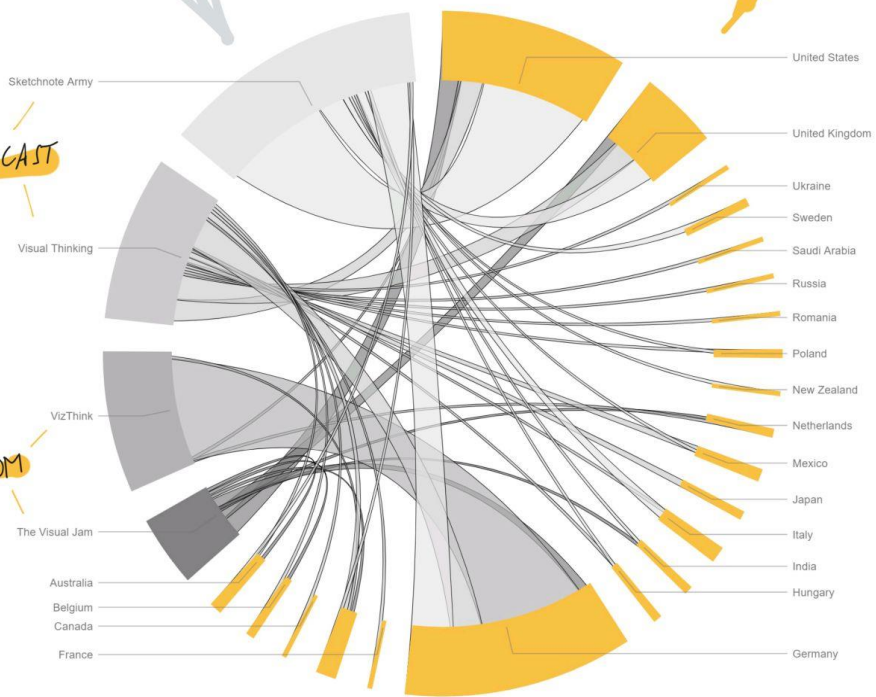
Sketchnote Army

CAST

Visual Thinking

VizThink

OM

The Visual Jam

Australia

Belgium

Canada

France

United States

United Kingdom

Ukraine

Sweden

Saudi Arabia

Russia

Romania

Poland

New Zealand

Netherlands

Mexico

Japan

Italy

India

Hungary

Germany